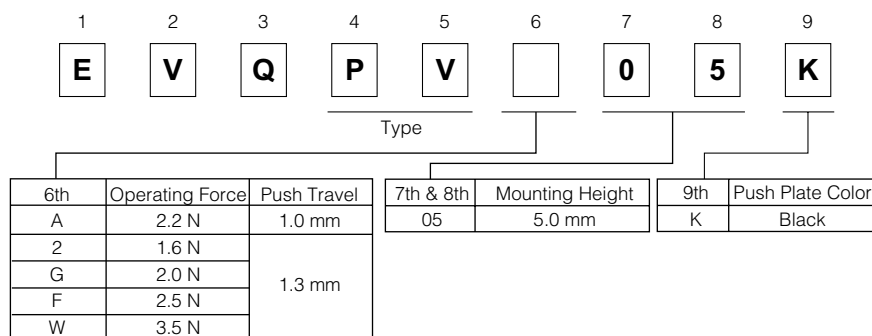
1 2 3 4 5 6 7 8 9

E V Q P V [ ] 0 5 K

Type

| 6th | Operating Force | Push Travel |
|---|---|---|
| A | 2.2 N | 1.0 mm |
| 2 | 1.6 N | 1.3 mm |
| G | 2.0 N | |
| F | 2.5 N | |
| W | 3.5 N | |

| 7th & 8th | Mounting Height |
|---|---|
| 05 | 5.0 mm |

| 9th | Push Plate Color |
|---|---|
| K | Black |